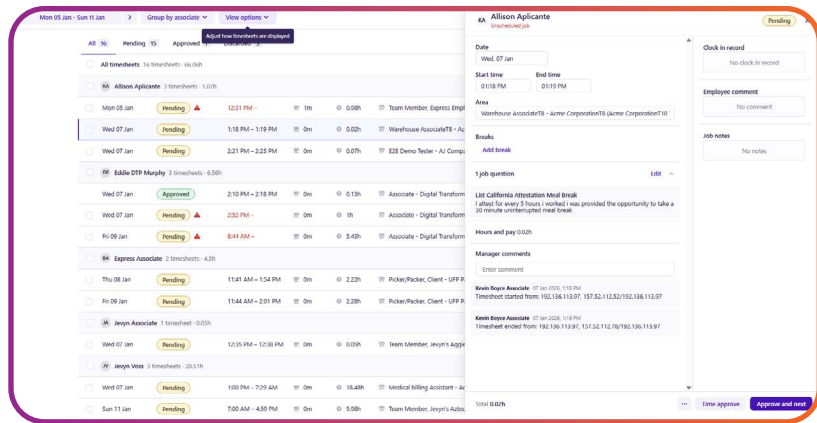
Mon 05 Jan – Sun 11 Jan > Group by associate View options
Adjust how timesheets are displayed

All 96 Pending 15 Approved Declined

All timesheets 16 timesheets · 66.06h

KA Allison Aplicante 3 timesheets · 1.07h

| | | | | | | |
|---|---|---|---|---|---|---|
| Mon 05 Jan | Pending | 12:31 PM – | 1m | 0.98h | Team Member, Express Empl |
| Wed 07 Jan | Pending | 1:18 PM – 1:19 PM | 0m | 0.02h | Warehouse AssociateT8 - A |
| Wed 07 Jan | Pending | 2:21 PM – 2:25 PM | 0m | 0.07h | E2E Demo Tester - AJ Compa |

DE Eddie DTP Murphy 3 timesheets · 6.56h

| | | | | | |
|---|---|---|---|---|---|
| Wed 07 Jan | Approved | 2:10 PM – 8:18 PM | 0m | 0.13h | Associate - Digital Transform |
| Wed 07 Jan | Pending | 2:52 PM – | 0m | 1h | Associate - Digital Transform |
| Fri 09 Jan | Pending | 8:44 AM – | 0m | 5.43h | Associate - Digital Transform |

EA Express Associate 2 timesheets · 4.5h

| | | | | | |
|---|---|---|---|---|---|
| Thu 08 Jan | Pending | 11:41 AM – 1:54 PM | 0m | 2.22h | Picker/Packer, Client - UFP R |
| Fri 09 Jan | Pending | 11:44 AM – 2:03 PM | 0m | 2.28h | Picker/Packer, Client - UFP R |

JA Jevyn Associate 1 timesheet · 0.03h

| | | | | | |
|---|---|---|---|---|---|
| Wed 07 Jan | Pending | 12:35 PM – 12:38 PM | 0m | 0.05h | Team Member, Jevyn's Aggie |

JV Jevyn Voss 3 timesheets · 20.51h

| | | | | | |
|---|---|---|---|---|---|
| Wed 07 Jan | Pending | 1:00 PM – 7:29 AM | 0m | 18.48h | Medical billing Assistant - Je |
| Sun 11 Jan | Pending | 7:00 AM – 4:55 PM | 0m | 9.92h | Team Member, Jevyn's Azteci |

KA Allison Aplicante
Unscheduled job
Pending

Date
Wed, 07 Jan
Start time
01:18 PM
End time
01:19 PM
Area
Warehouse AssociateT8 - Acme CorporationT8 (Acme CorporationT10
Breaks
Add break
1 job question Edit
List California Attestation Meal Break
I attest for every 5 hours I worked I was provided the opportunity to take a 30 minute uninterrupted meal break
Hours and pay 0.02h
Manager comments
Enter comment
Kevin Boyce Associate 07 Jan 2026, 1:18 PM
Timesheet started from: 192.136.113.97, 157.52.112.52/192.136.113.97
Kevin Boyce Associate 07 Jan 2026, 1:19 PM
Timesheet ended from: 192.136.113.97, 157.52.112.78/192.136.113.97
Total 0.02h
Time approve Approve and next

Clock in record
No clock in record
Employee comment
No comment
Job notes
No notes